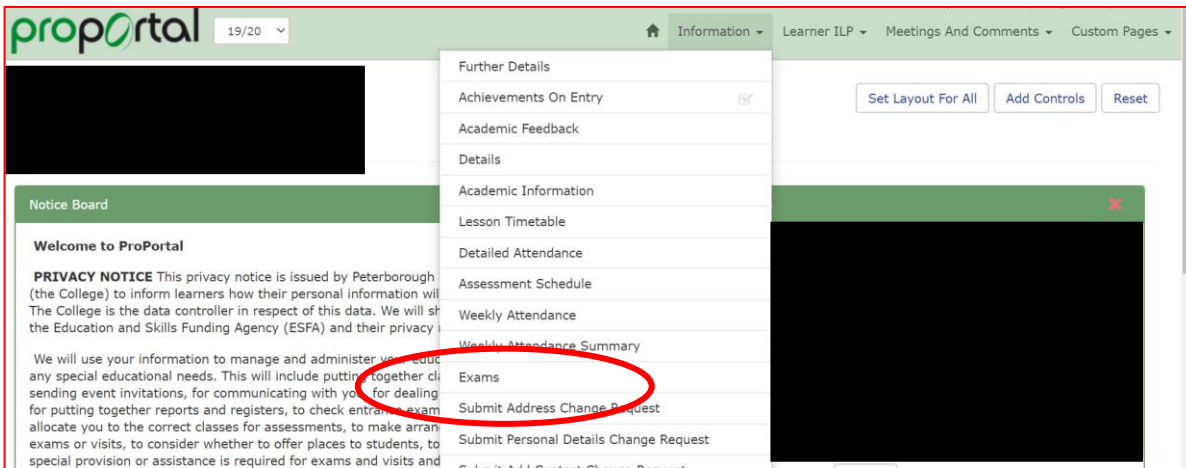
proportal 19/20

Information ▾ Learner ILP ▾ Meetings And Comments ▾ Custom Pages ▾

Set Layout For All Add Controls Reset

Further Details
Achievements On Entry
Academic Feedback
Details
Academic Information
Lesson Timetable
Detailed Attendance
Assessment Schedule
Weekly Attendance
Weekly Attendance Summary
Exams
Submit Address Change Request
Submit Personal Details Change Request
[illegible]

Notice Board

Welcome to ProPortal

PRIVACY NOTICE This privacy notice is issued by Peterborough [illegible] (the College) to inform learners how their personal information wil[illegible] The College is the data controller in respect of this data. We will sh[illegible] the Education and Skills Funding Agency (ESFA) and their privacy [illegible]

We will use your information to manage and administer your educ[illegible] any special educational needs. This will include putting together cl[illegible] sending event invitations, for communicating with you, for dealing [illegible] for putting together reports and registers, to check entrance exam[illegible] allocate you to the correct classes for assessments, to make arran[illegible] exams or visits, to consider whether to offer places to students, to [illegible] special provision or assistance is required for exams and visits and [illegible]